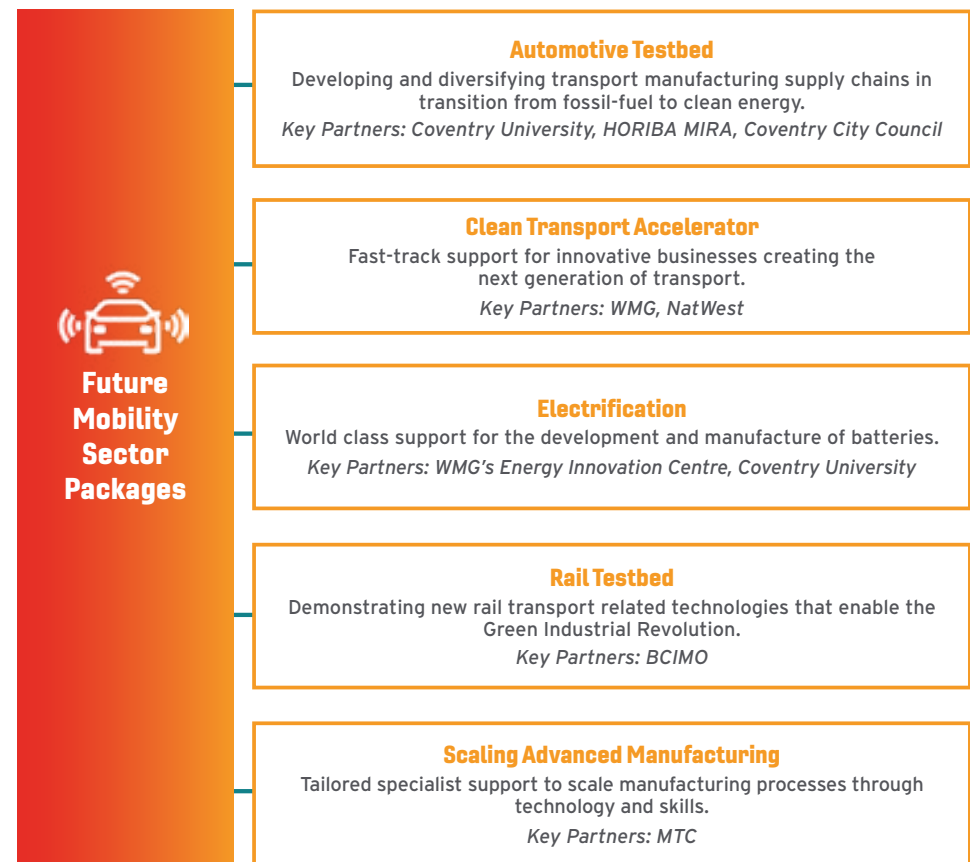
Future Mobility Sector Packages

Automotive Testbed
Developing and diversifying transport manufacturing supply chains in transition from fossil-fuel to clean energy.
Key Partners: Coventry University, HORIBA MIRA, Coventry City Council

Clean Transport Accelerator
Fast-track support for innovative businesses creating the next generation of transport.
Key Partners: WMG, NatWest

Electrification
World class support for the development and manufacture of batteries.
Key Partners: WMG's Energy Innovation Centre, Coventry University

Rail Testbed
Demonstrating new rail transport related technologies that enable the Green Industrial Revolution.
Key Partners: BCIMO

Scaling Advanced Manufacturing
Tailored specialist support to scale manufacturing processes through technology and skills.
Key Partners: MTC